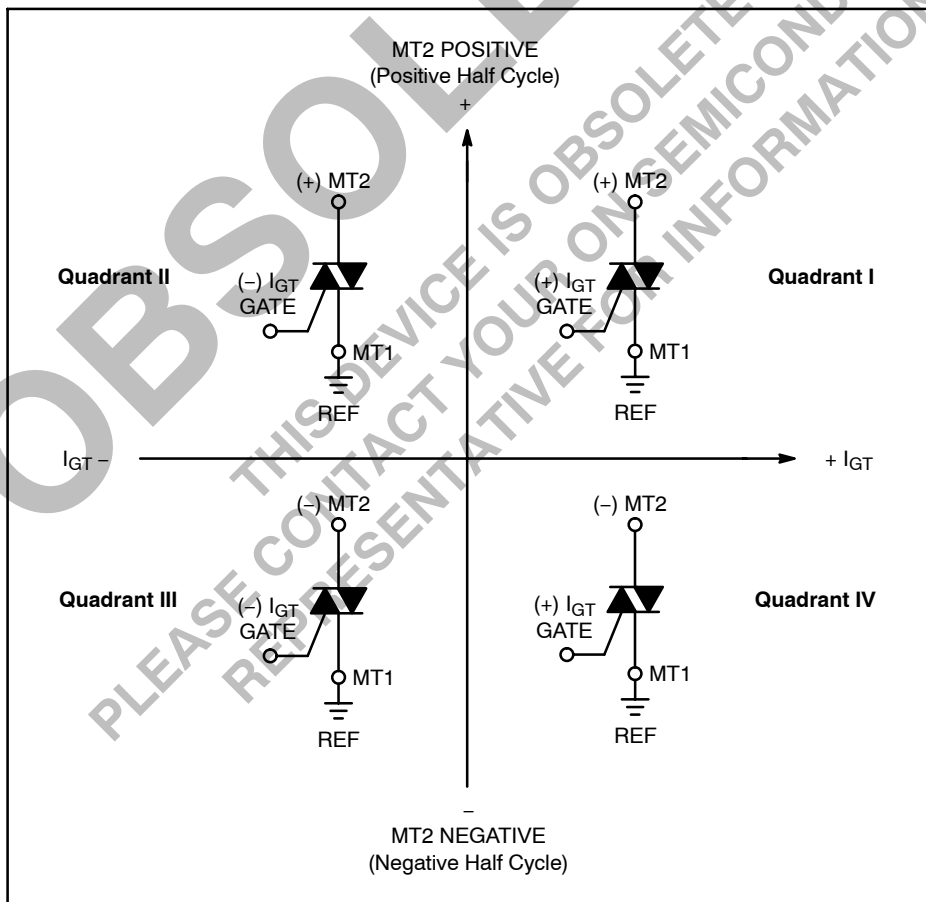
MT2 POSITIVE
(Positive Half Cycle)
+

(+) MT2

Quadrant II

(–) $I_{GT}$
GATE

MT1

REF

(+) MT2

(+) $I_{GT}$
GATE

Quadrant I

MT1

REF

$I_{GT}$ –

+ $I_{GT}$

(–) MT2

Quadrant III

(–) $I_{GT}$
GATE

MT1

REF

(–) MT2

(+) $I_{GT}$
GATE

Quadrant IV

MT1

REF

–
MT2 NEGATIVE
(Negative Half Cycle)

OBSOLETE

THIS DEVICE IS OBSOLETE
PLEASE CONTACT YOUR ON SEMICONDUCTOR
REPRESENTATIVE FOR INFORMATION